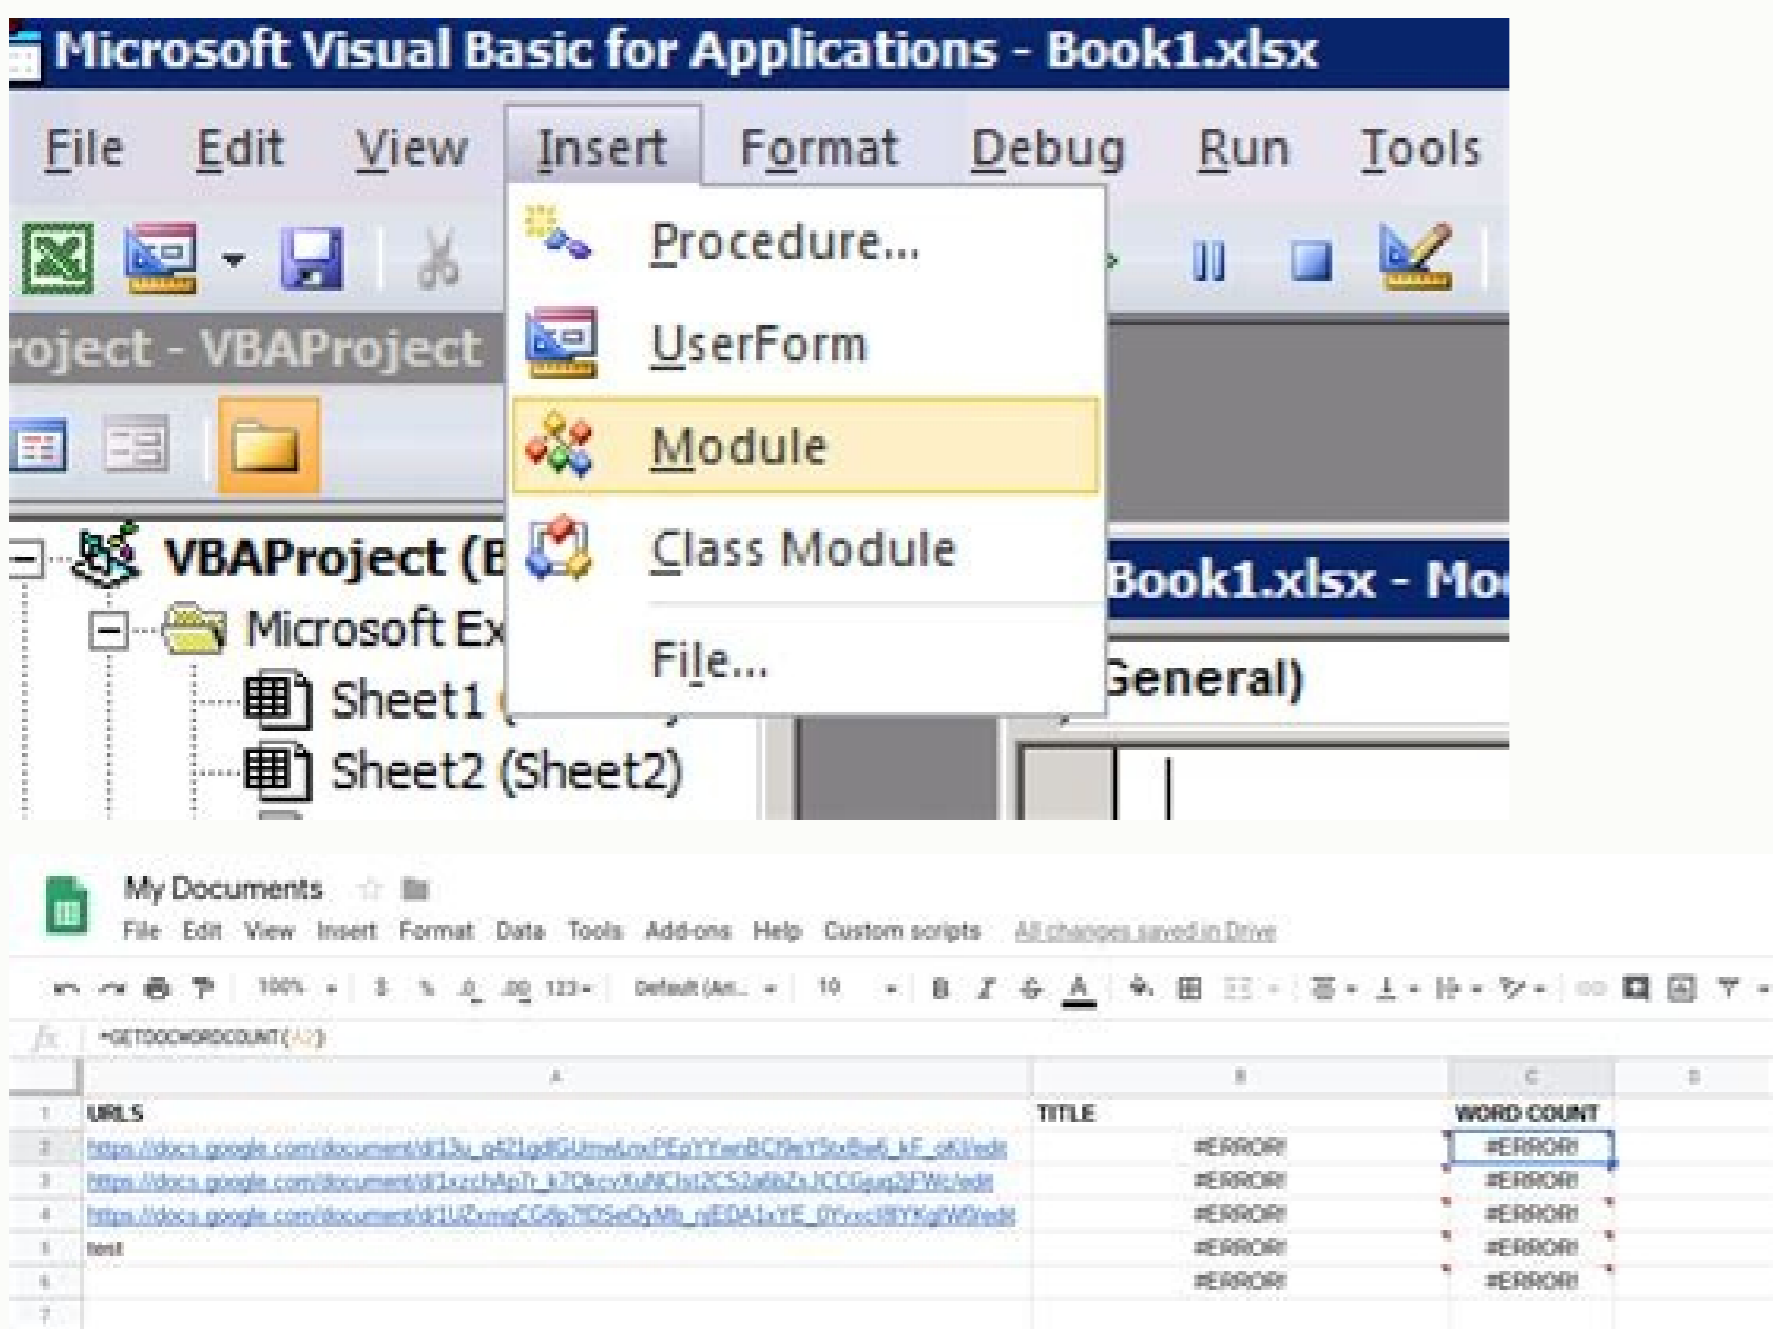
Microsoft Visual Basic for Applications - Book1.xlsx

File Edit View Insert Format Debug Run Tools

Procedure...
UserForm
Module
Class Module
File...

roject - VBAProject

VBAProject (B
Microsoft Ex
Sheet1
Sheet2 (Sheet2)

Book1.xlsx - Mo
General)

My Documents

File Edit View Insert Format Data Tools Add-ons Help Custom scripts All changes saved in Drive

100% $ % .0 .00 123 Default (Ari... 10 B I S A

fx =GETDOCWORDCOUNT(A2)

| | A | B | C | D |
|---|---|---|---|---|
| 1 | URLS | TITLE | WORD COUNT | |
| 2 | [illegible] | #ERROR! | #ERROR! | |
| 3 | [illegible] | #ERROR! | #ERROR! | |
| 4 | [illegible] | #ERROR! | #ERROR! | |
| 5 | test | #ERROR! | #ERROR! | |
| 6 | | #ERROR! | #ERROR! | |
| 7 | | | | |